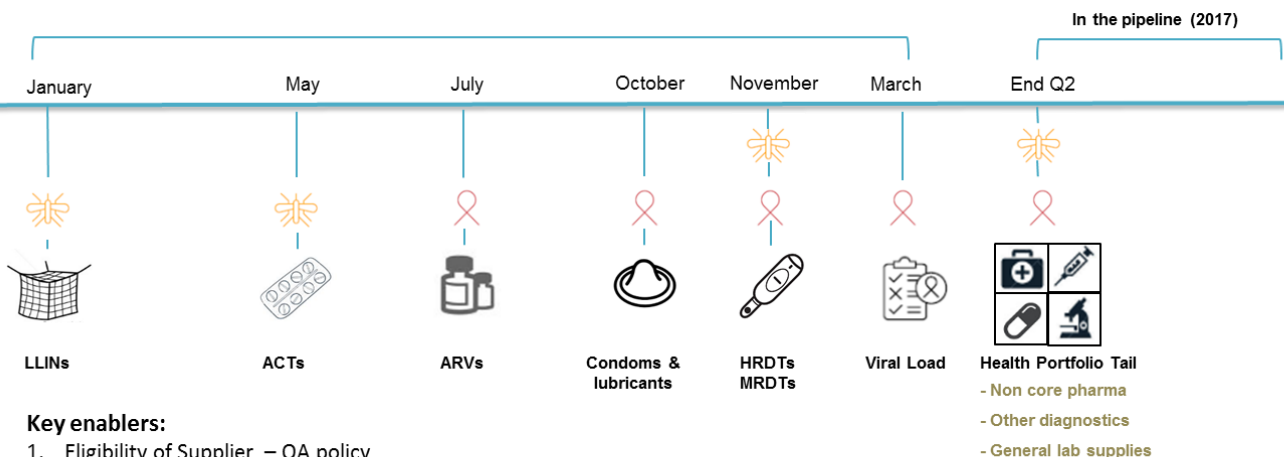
In the pipeline (2017)

January

May

July

October

November

March

End Q2

LLINs

ACTs

ARVs

Condoms & lubricants

HRDTs MRDTs

Viral Load

Health Portfolio Tail

- Non core pharma

- Other diagnostics

- General lab supplies

Key enablers:

1. Eligibility of Supplier – QA policy